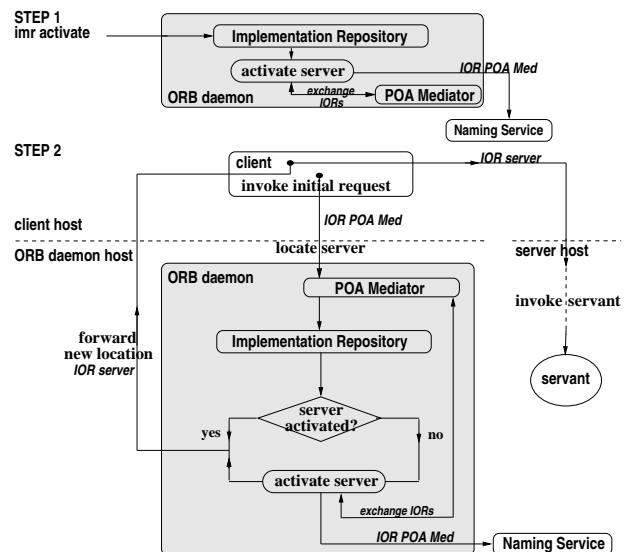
STEP 1
imr activate

Implementation Repository

activate server

IOR POA Med

exchange IORs

ORB daemon

POA Mediator

Naming Service

STEP 2

client

IOR server

invoke initial request

IOR POA Med

client host

locate server

ORB daemon host

server host

ORB daemon

POA Mediator

invoke servant

forward new location IOR server

Implementation Repository

servant

server activated?

yes

no

activate server

exchange IORs

IOR POA Med

Naming Service